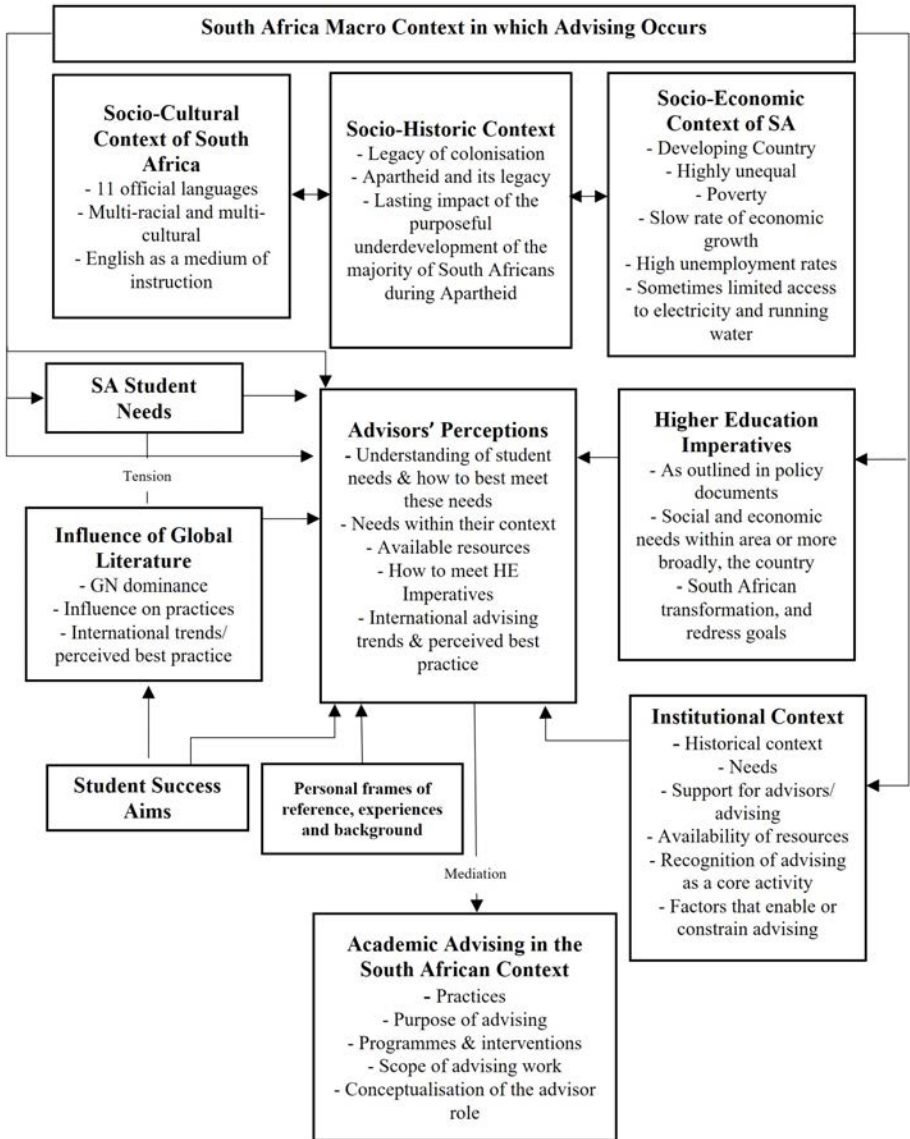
South Africa Macro Context in which Advising Occurs

Socio-Cultural Context of South Africa
- 11 official languages
- Multi-racial and multi-cultural
- English as a medium of instruction

Socio-Historic Context
- Legacy of colonisation
- Apartheid and its legacy
- Lasting impact of the purposeful underdevelopment of the majority of South Africans during Apartheid

Socio-Economic Context of SA
- Developing Country
- Highly unequal
- Poverty
- Slow rate of economic growth
- High unemployment rates
- Sometimes limited access to electricity and running water

SA Student Needs

Tension

Advisors' Perceptions
- Understanding of student needs & how to best meet these needs
- Needs within their context
- Available resources
- How to meet HE Imperatives
- International advising trends & perceived best practice

Higher Education Imperatives
- As outlined in policy documents
- Social and economic needs within area or more broadly, the country
- South African transformation, and redress goals

Influence of Global Literature
- GN dominance
- Influence on practices
- International trends/ perceived best practice

Institutional Context
- Historical context
- Needs
- Support for advisors/ advising
- Availability of resources
- Recognition of advising as a core activity
- Factors that enable or constrain advising

Student Success Aims

Personal frames of reference, experiences and background

Mediation

Academic Advising in the South African Context
- Practices
- Purpose of advising
- Programmes & interventions
- Scope of advising work
- Conceptualisation of the advisor role